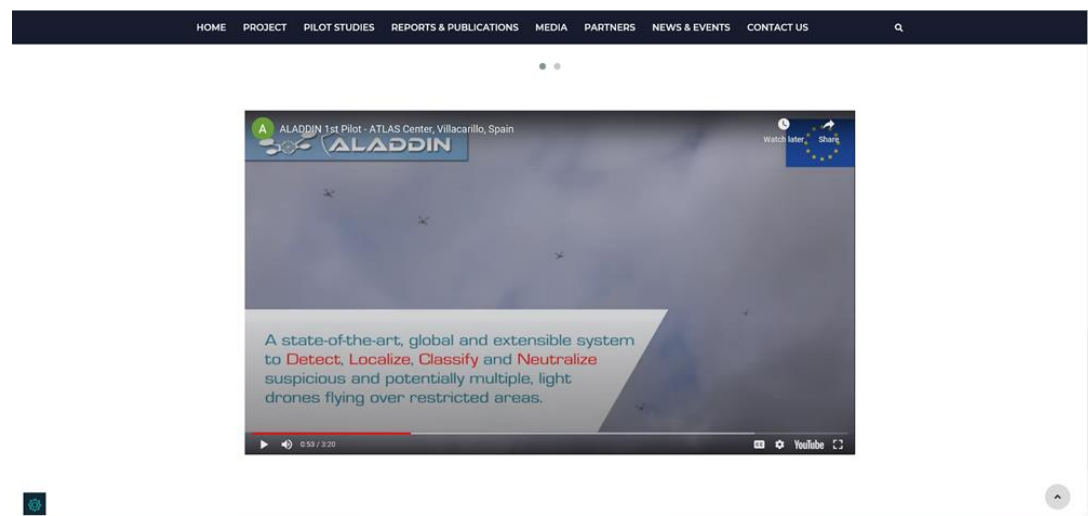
HOME PROJECT PILOT STUDIES REPORTS & PUBLICATIONS MEDIA PARTNERS NEWS & EVENTS CONTACT US

A ALADDIN 1st Pilot - ATLAS Center, Villacarillo, Spain

ALADDIN

Watch later Share

A state-of-the-art, global and extensible system to Detect, Localize, Classify and Neutralize suspicious and potentially multiple, light drones flying over restricted areas.

0:53 / 3:20

YouTube